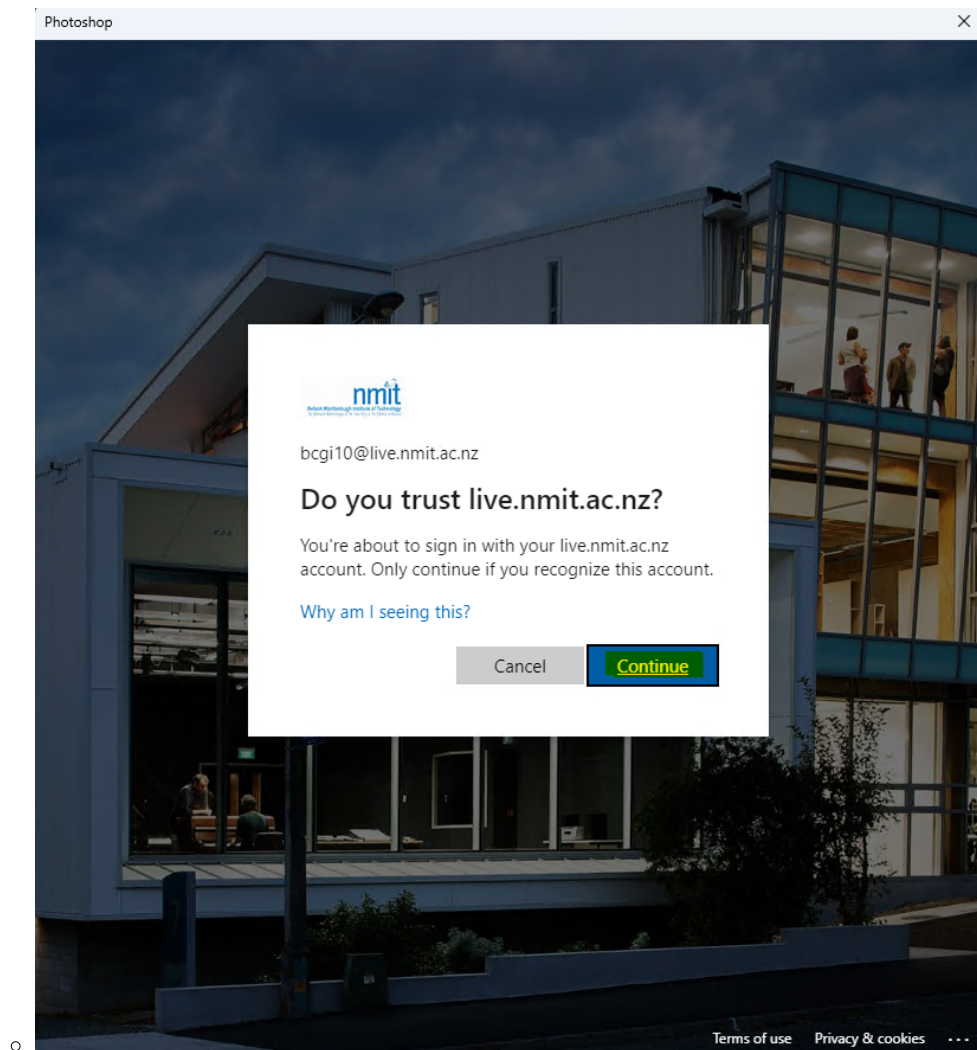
Photoshop

×

nmit
Nelson Marlborough Institute of Technology
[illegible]

bcgi10@live.nmit.ac.nz

Do you trust live.nmit.ac.nz?

You're about to sign in with your live.nmit.ac.nz account. Only continue if you recognize this account.

Why am I seeing this?

Cancel

Continue

Terms of use Privacy & cookies ...